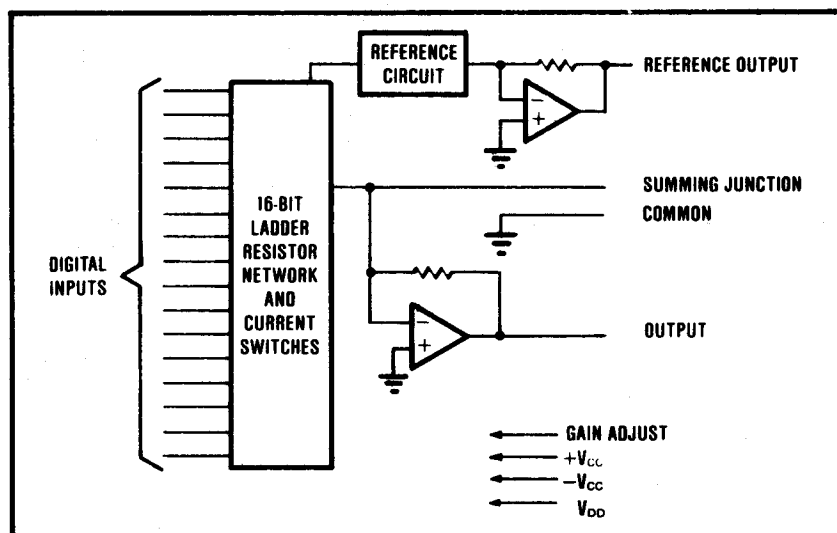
REFERENCE CIRCUIT

REFERENCE OUTPUT

$-$
$+$

16-BIT LADDER RESISTOR NETWORK AND CURRENT SWITCHES

SUMMING JUNCTION

COMMON

DIGITAL INPUTS

$-$
$+$

OUTPUT

GAIN ADJUST

$+V_{CC}$

$-V_{CC}$

$V_{DD}$